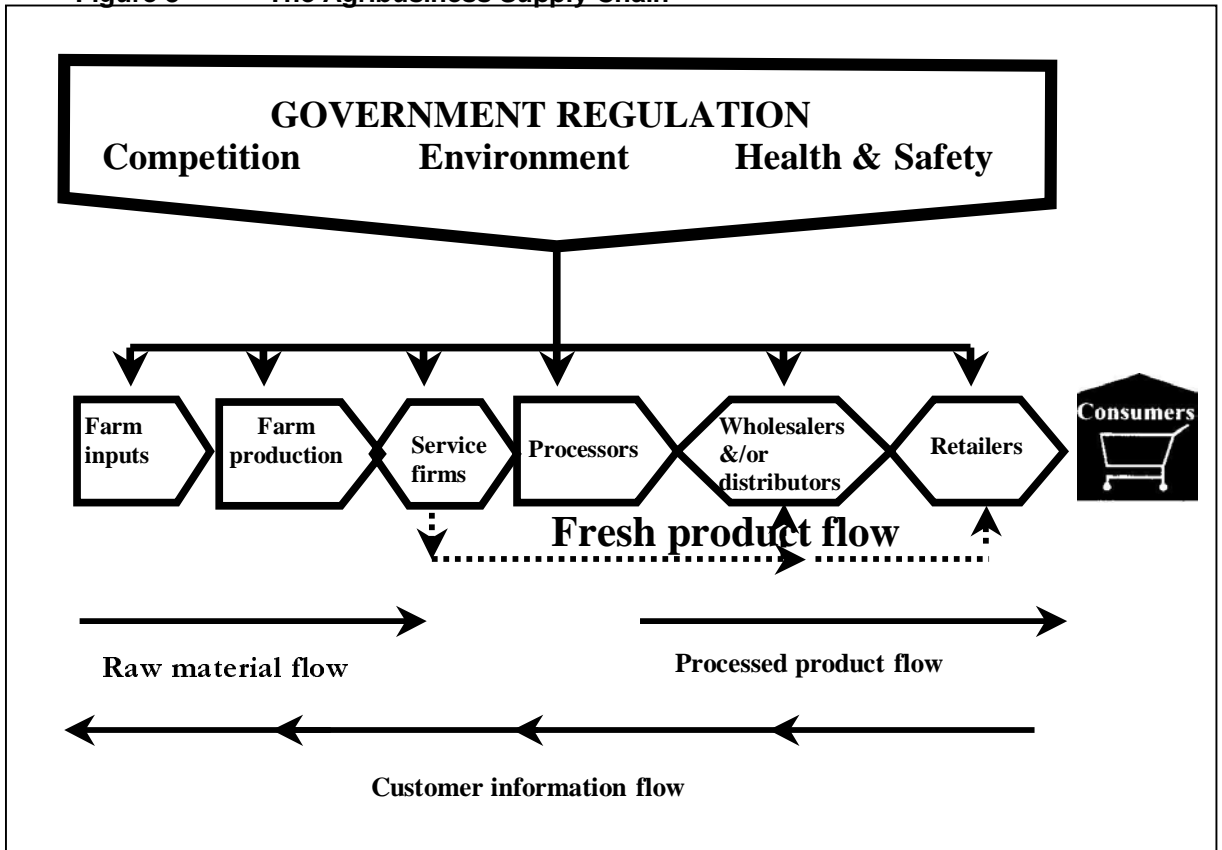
Figure 3 The Agribusiness Supply Chain

GOVERNMENT REGULATION
Competition Environment Health & Safety

Farm inputs

Farm production

Service firms

Processors

Wholesalers &/or distributors

Retailers

Consumers

Fresh product flow

Raw material flow

Processed product flow

Customer information flow